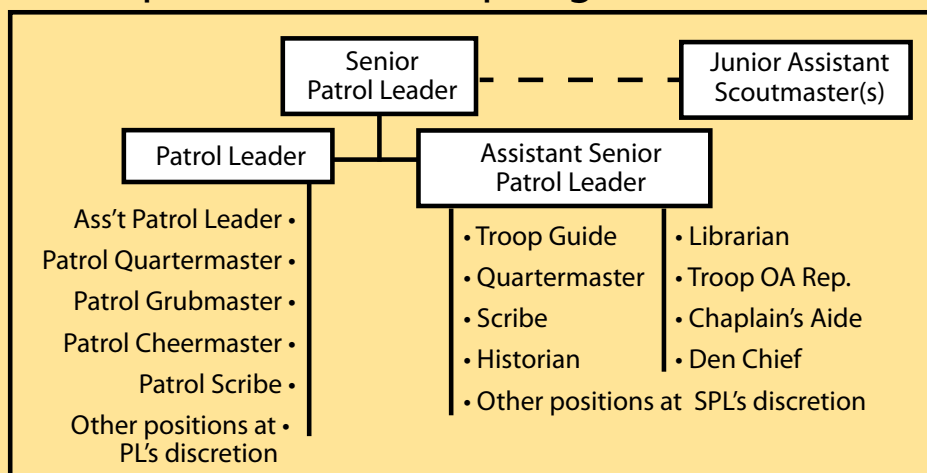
Senior Patrol Leader

Junior Assistant Scoutmaster(s)

Patrol Leader

Assistant Senior Patrol Leader

Ass't Patrol Leader •
Patrol Quartermaster •
Patrol Grubmaster •
Patrol Cheermaster •
Patrol Scribe •
Other positions at • PL's discretion

• Troop Guide
• Quartermaster
• Scribe
• Historian

• Librarian
• Troop OA Rep.
• Chaplain's Aide
• Den Chief

• Other positions at SPL's discretion